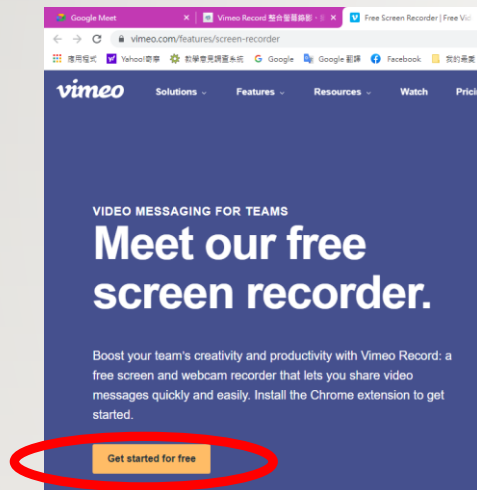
Google Meet ×
Vimeo Record 整合螢幕錄影 ×
Free Screen Recorder | Free Vid

vimeo.com/features/screen-recorder

應用程式 Yahoo!奇摩 教學意見調查系統 Google Google 翻譯 Facebook 我的最愛

vimeo Solutions Features Resources Watch Prici

VIDEO MESSAGING FOR TEAMS

Meet our free screen recorder.

Boost your team's creativity and productivity with Vimeo Record: a free screen and webcam recorder that lets you share video messages quickly and easily. Install the Chrome extension to get started.

Get started for free